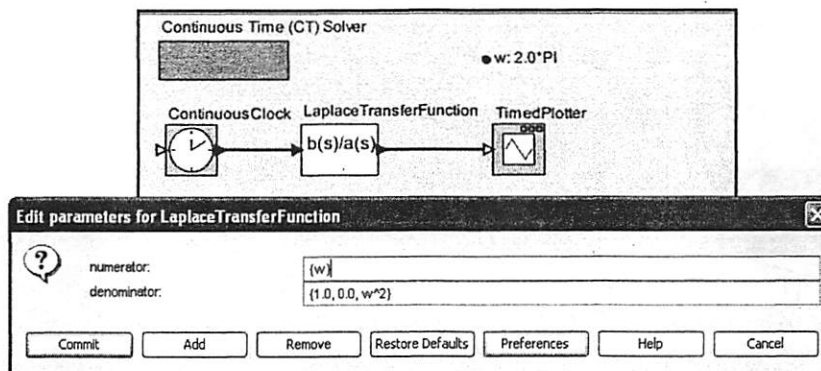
Continuous Time (CT) Solver

w: 2.0*PI

ContinuousClock

LaplaceTransferFunction

b(s)/a(s)

TimedPlotter

Edit parameters for LaplaceTransferFunction

numerator: {w}

denominator: {1.0, 0.0, w^2}

Commit

Add

Remove

Restore Defaults

Preferences

Help

Cancel